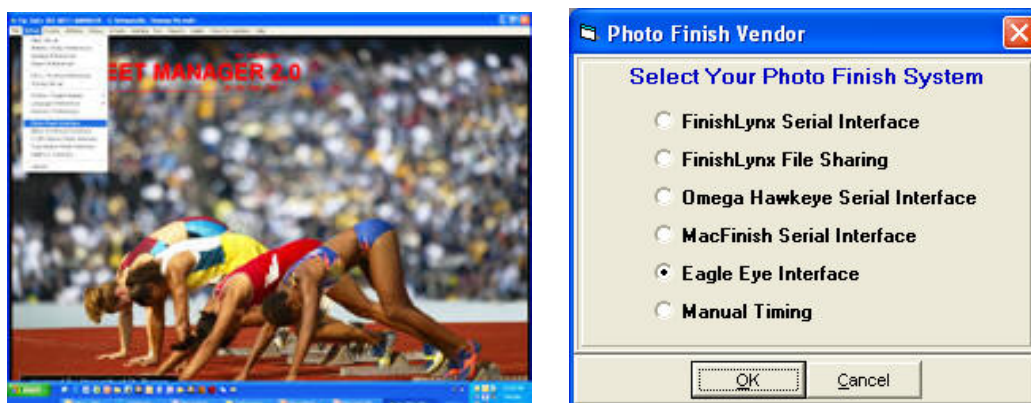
EET MANAGER 2.0

Photo Finish Vendor

Select Your Photo Finish System

FinishLynx Serial Interface

FinishLynx File Sharing

Omega Hawkeye Serial Interface

MacFinish Serial Interface

Eagle Eye Interface

Manual Timing

OK

Cancel